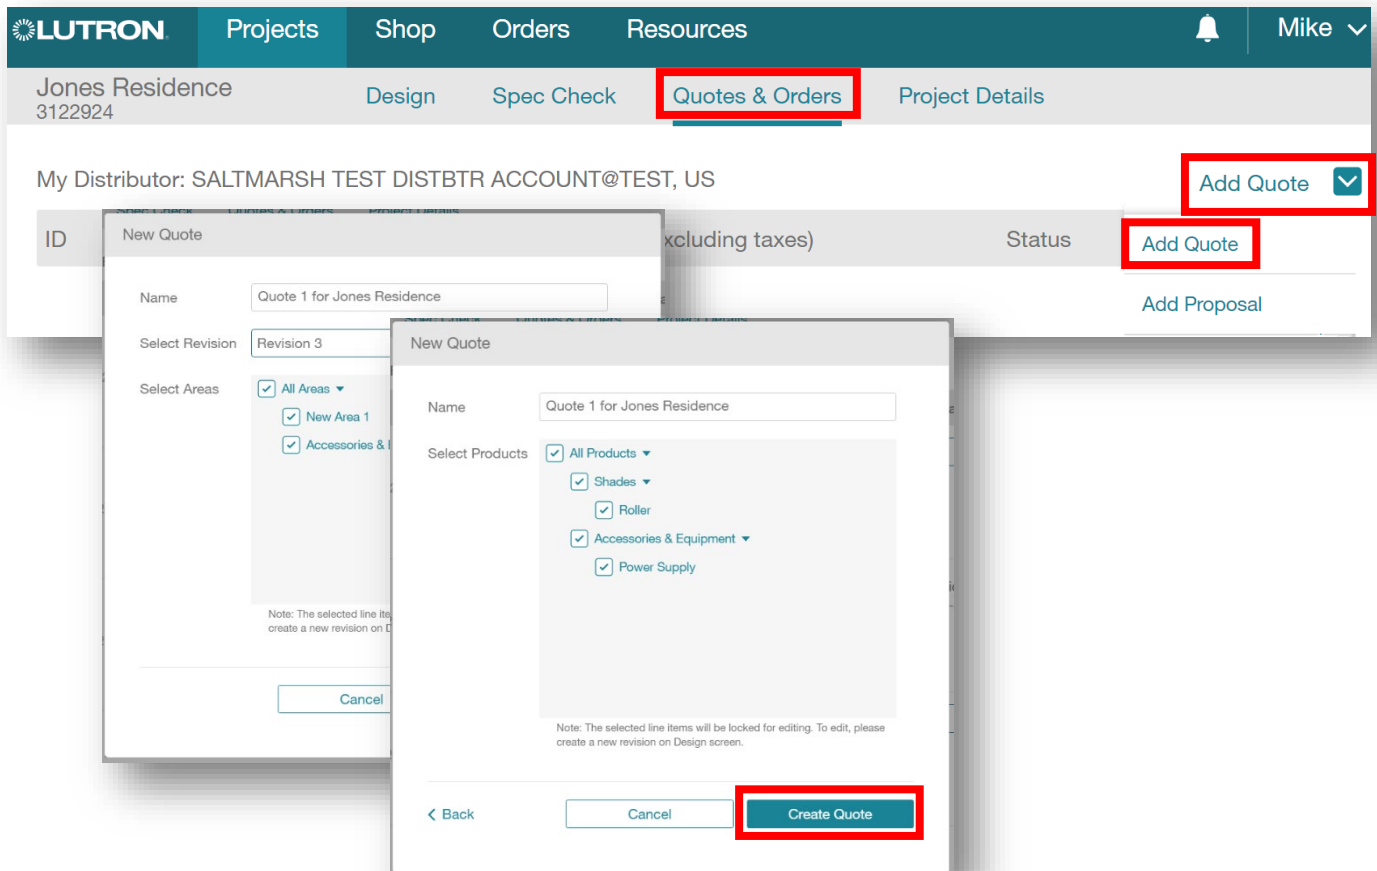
LUTRON Projects Shop Orders Resources Mike

Jones Residence
3122924

Design Spec Check Quotes & Orders Project Details

My Distributor: SALTMARSH TEST DISTBTR ACCOUNT@TEST, US

Add Quote

ID xcluding taxes) Status

Add Quote

Add Proposal

New Quote

Name Quote 1 for Jones Residence

Select Revision Revision 3

Select Areas All Areas
New Area 1
Accessories & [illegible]

Note: The selected line ite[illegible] create a new revision on D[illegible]

Cancel

New Quote

Name Quote 1 for Jones Residence

Select Products All Products
Shades
Roller
Accessories & Equipment
Power Supply

Note: The selected line items will be locked for editing. To edit, please create a new revision on Design screen.

Back Cancel Create Quote